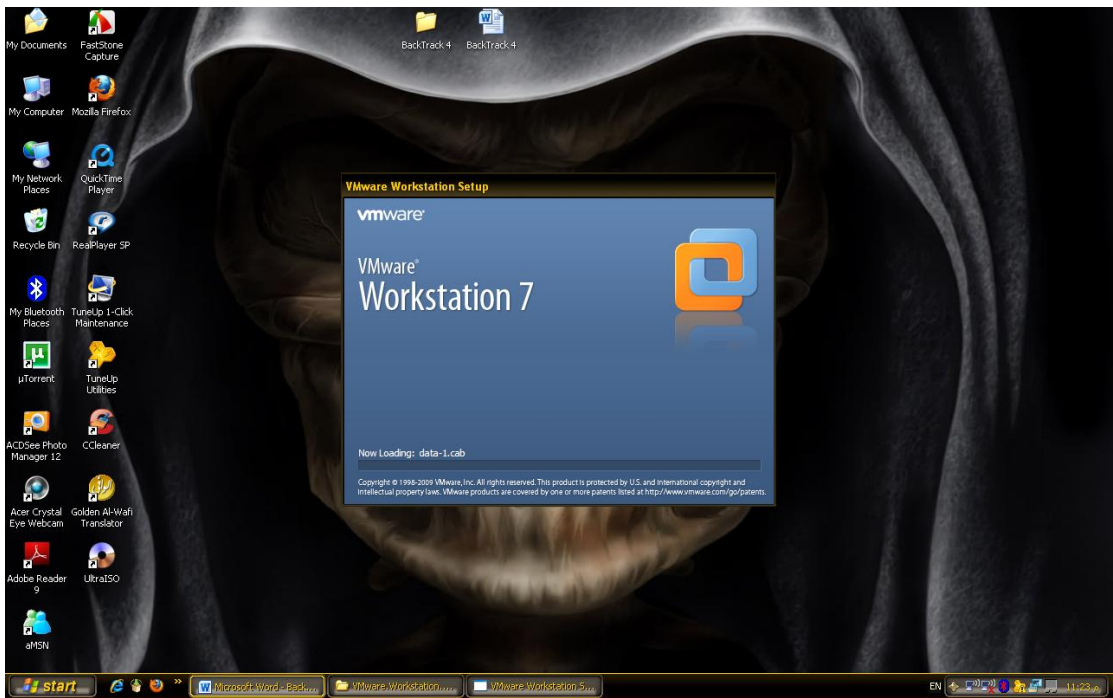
My Documents
FastStone Capture
BackTrack 4
BackTrack 4
My Computer
Mozilla Firefox
My Network Places
QuickTime Player
Recycle Bin
RealPlayer SP
My Bluetooth Places
TuneUp 1-Click Maintenance
µTorrent
TuneUp Utilities
ACDSee Photo Manager 12
CCleaner
Acer Crystal Eye Webcam
Golden Al-Wafi Translator
Adobe Reader 9
UltraISO
aMSN

VMware Workstation Setup
vmware
VMware®
Workstation 7
Now Loading: data-1.cab
Copyright © 1998-2009 VMware, Inc. All rights reserved. This product is protected by U.S. and international copyright and intellectual property laws. VMware products are covered by one or more patents listed at http://www.vmware.com/go/patents.

start
Microsoft Word - Back...
VMware Workstation...
VMware Workstation S...
EN
11:23